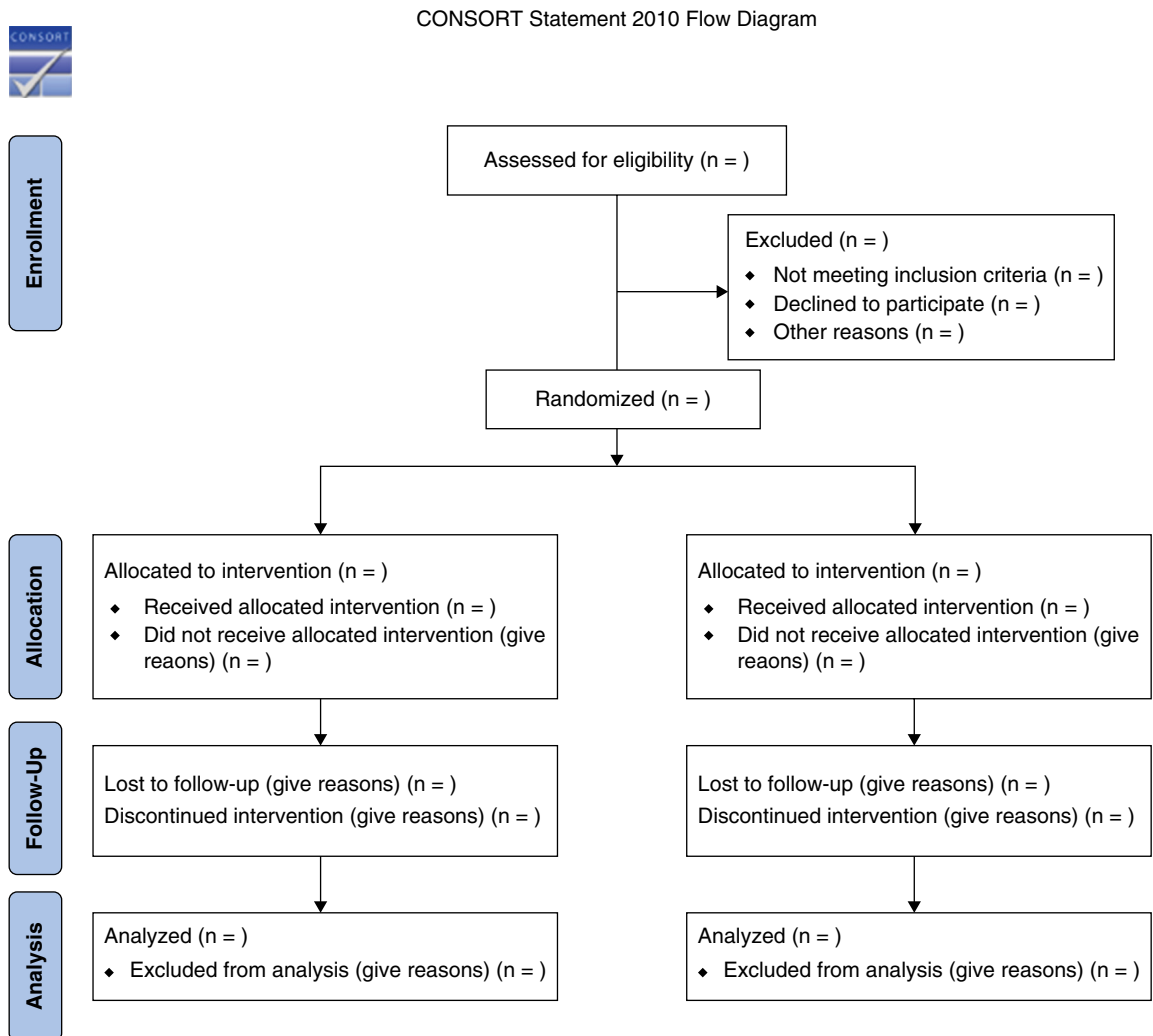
CONSORT

CONSORT Statement 2010 Flow Diagram

Enrollment

Assessed for eligibility (n = )

Excluded (n = )
- Not meeting inclusion criteria (n = )
- Declined to participate (n = )
- Other reasons (n = )

Randomized (n = )

Allocation

Allocated to intervention (n = )
- Received allocated intervention (n = )
- Did not receive allocated intervention (give reasons) (n = )

Allocated to intervention (n = )
- Received allocated intervention (n = )
- Did not receive allocated intervention (give reasons) (n = )

Follow-Up

Lost to follow-up (give reasons) (n = )
Discontinued intervention (give reasons) (n = )

Lost to follow-up (give reasons) (n = )
Discontinued intervention (give reasons) (n = )

Analysis

Analyzed (n = )
- Excluded from analysis (give reasons) (n = )

Analyzed (n = )
- Excluded from analysis (give reasons) (n = )